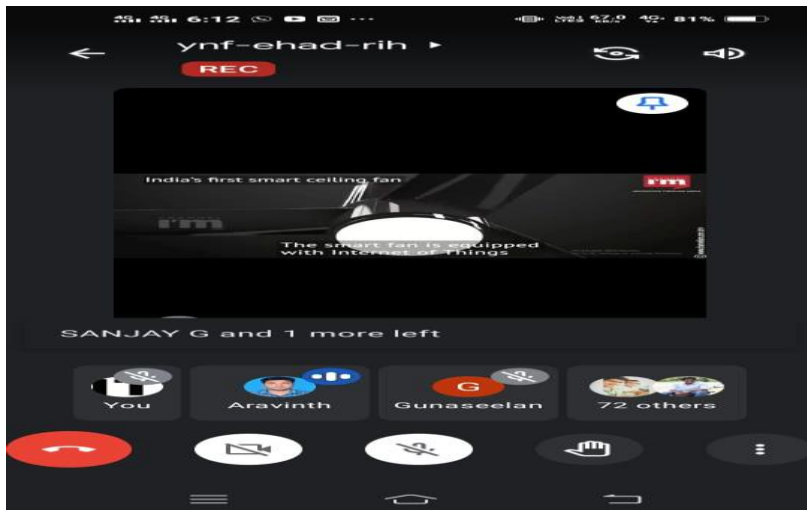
4G 4G 6:12 67.0 KB/s 4G 81%

ynf-ehad-rih ▸

REC

India's first smart ceiling fan

rm

rm

The smart fan is equipped with Internet of Things

SANJAY G and 1 more left

You

Aravinth

G

Gunaseelan

72 others